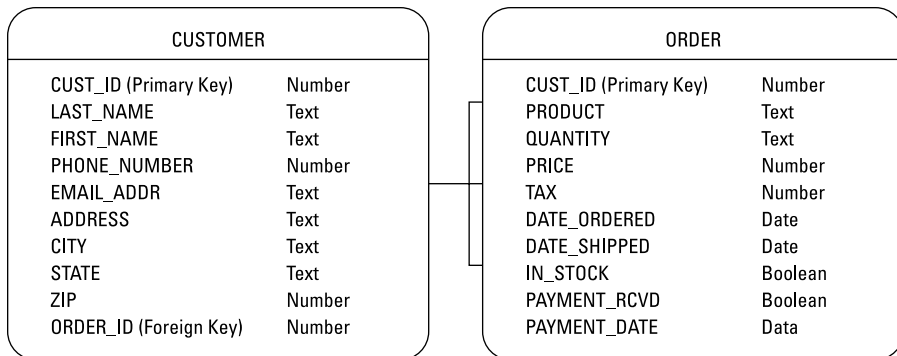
CUSTOMER

| | |
|---|---|
| CUST_ID (Primary Key) | Number |
| LAST_NAME | Text |
| FIRST_NAME | Text |
| PHONE_NUMBER | Number |
| EMAIL_ADDR | Text |
| ADDRESS | Text |
| CITY | Text |
| STATE | Text |
| ZIP | Number |
| ORDER_ID (Foreign Key) | Number |

ORDER

| | |
|---|---|
| CUST_ID (Primary Key) | Number |
| PRODUCT | Text |
| QUANTITY | Text |
| PRICE | Number |
| TAX | Number |
| DATE_ORDERED | Date |
| DATE_SHIPPED | Date |
| IN_STOCK | Boolean |
| PAYMENT_RCVD | Boolean |
| PAYMENT_DATE | Data |